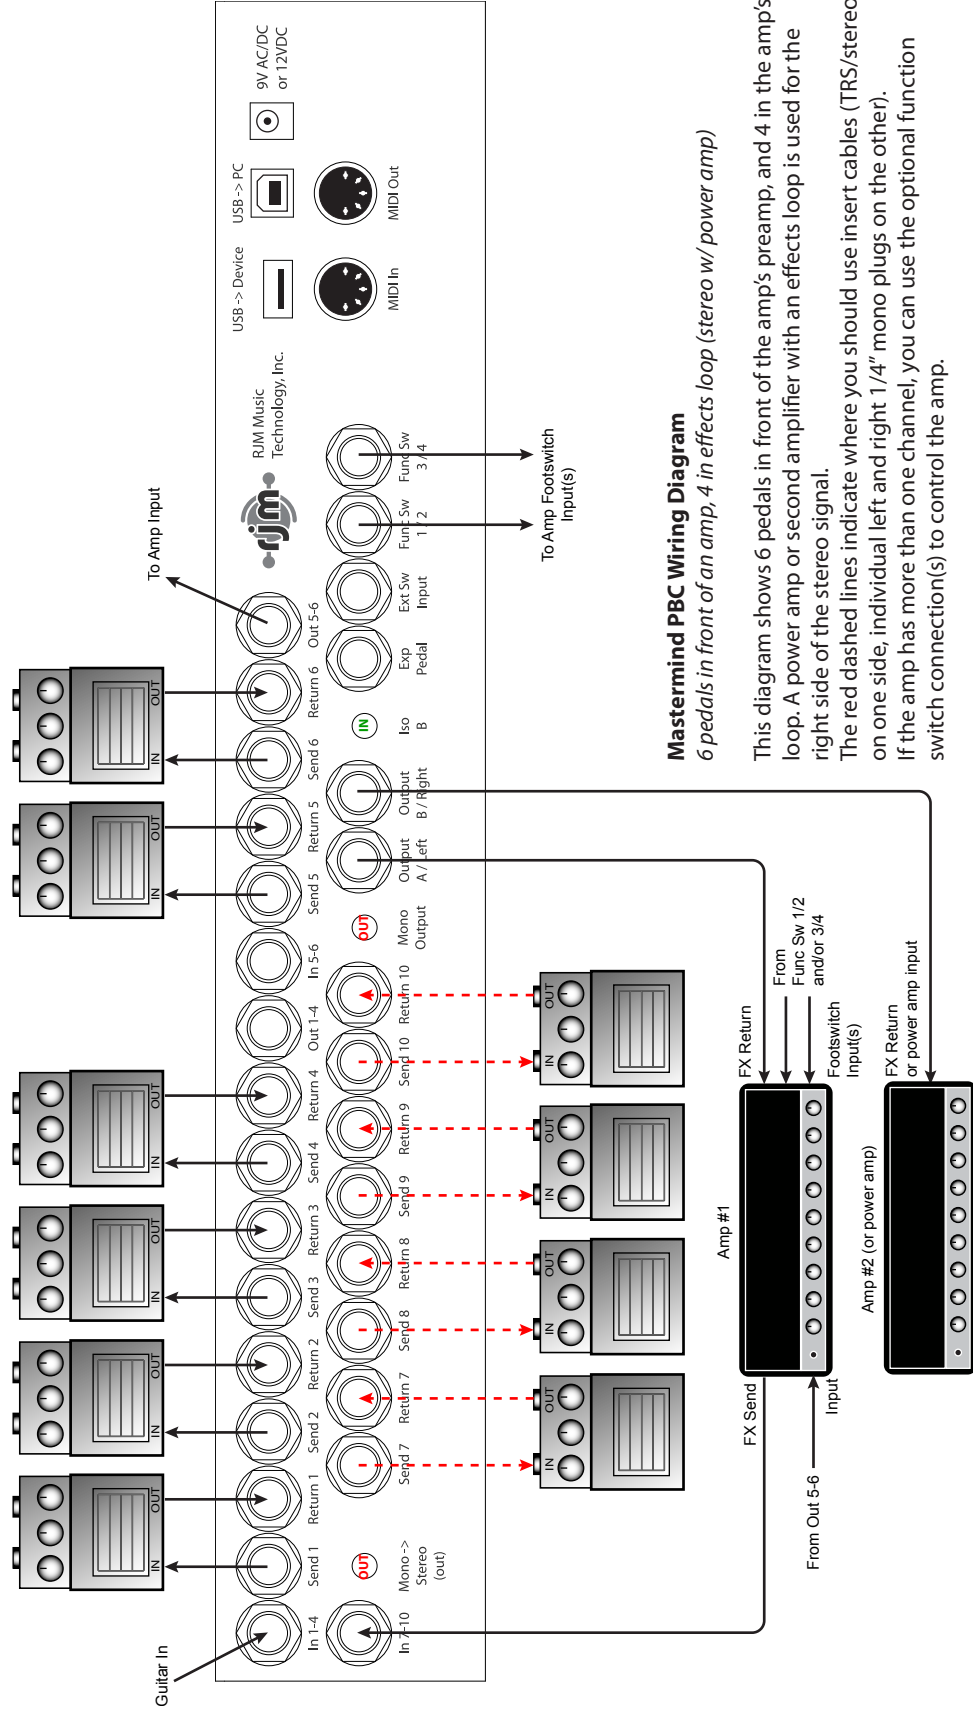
Mastermind PBC Wiring Diagram

6 pedals in front of an amp, 4 in effects loop (stereo w/ power amp)

This diagram shows 6 pedals in front of the amp's preamp, and 4 in the amp's loop. A power amp or second amplifier with an effects loop is used for the right side of the stereo signal.

The red dashed lines indicate where you should use insert cables (TRS/stereo on one side, individual left and right 1/4" mono plugs on the other).

If the amp has more than one channel, you can use the optional function switch connection(s) to control the amp.

9V AC/DC or 12VDC

USB -> PC

USB -> Device

MIDI Out

MIDI In

RJM Music Technology, Inc.

rjm

Func Sw 3 / 4

Func Sw 1 / 2

Ext Sw Input

Exp Pedal

Iso B

IN

To Amp Footswitch Input(s)

To Amp Input

Out 5-6

Return 6

Send 6

Return 5

Send 5

In 5-6

Out 1-4

Return 4

Send 4

Return 3

Send 3

Return 2

Send 2

Return 1

Send 1

In 1-4

Guitar In

Output B / Right

Output A / Left

Mono Output

OUT

Return 10

Send 10

Return 9

Send 9

Return 8

Send 8

Return 7

Send 7

Mono -> Stereo (out)

OUT

In 7-10

IN

OUT

From Func Sw 1/2 and/or 3/4

FX Return

Footswitch Input(s)

FX Return or power amp input

Amp #1

Amp #2 (or power amp)

FX Send

Input

From Out 5-6